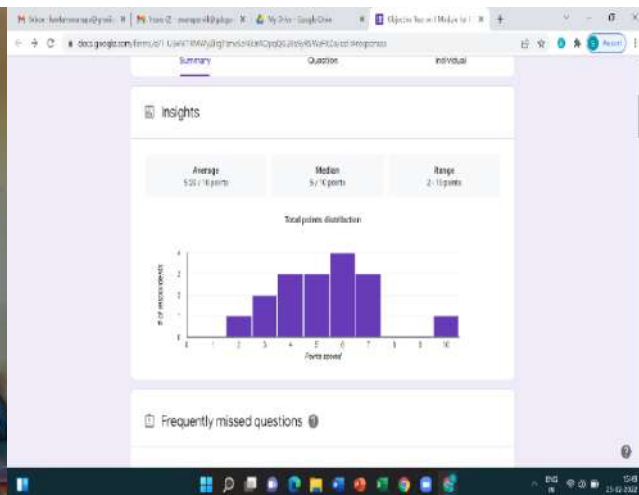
M Inbox - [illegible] | M Yoon IZ - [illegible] | My Drive - Google Drive | Objective Test on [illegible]

docs.google.com/forms/d/1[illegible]/edit#responses

Resume

Summary Question Individual

Insights

Average
5.26 / 10 points

Median
5 / 10 points

Range
2 - 10 points

Total points distribution

# of respondents

0 1 2 3 4 5 6 7 8 9 10

Points scored

Frequently missed questions

ENG IN
13:49
25-02-2022